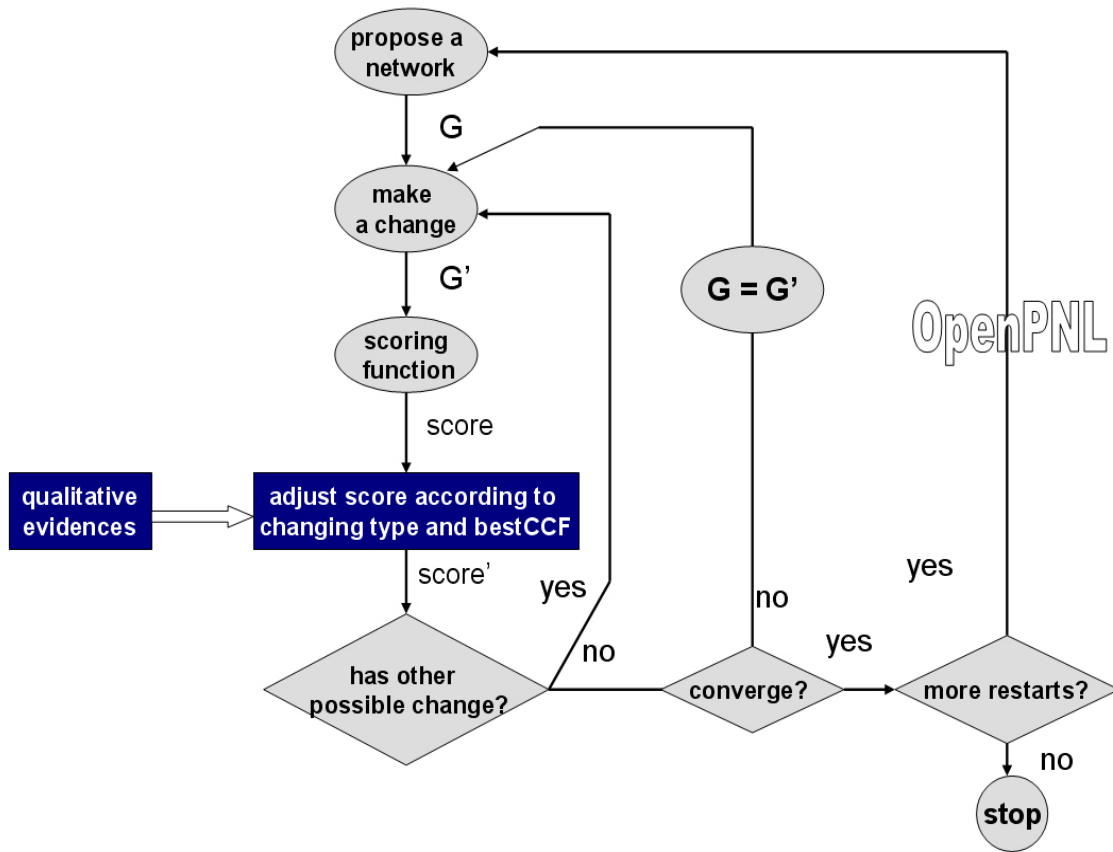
propose a network

G

make a change

G'

G = G'

OpenPNL

scoring function

score

qualitative evidences

adjust score according to changing type and bestCCF

score'

yes

no

yes

yes

no

has other possible change?

converge?

more restarts?

no

stop